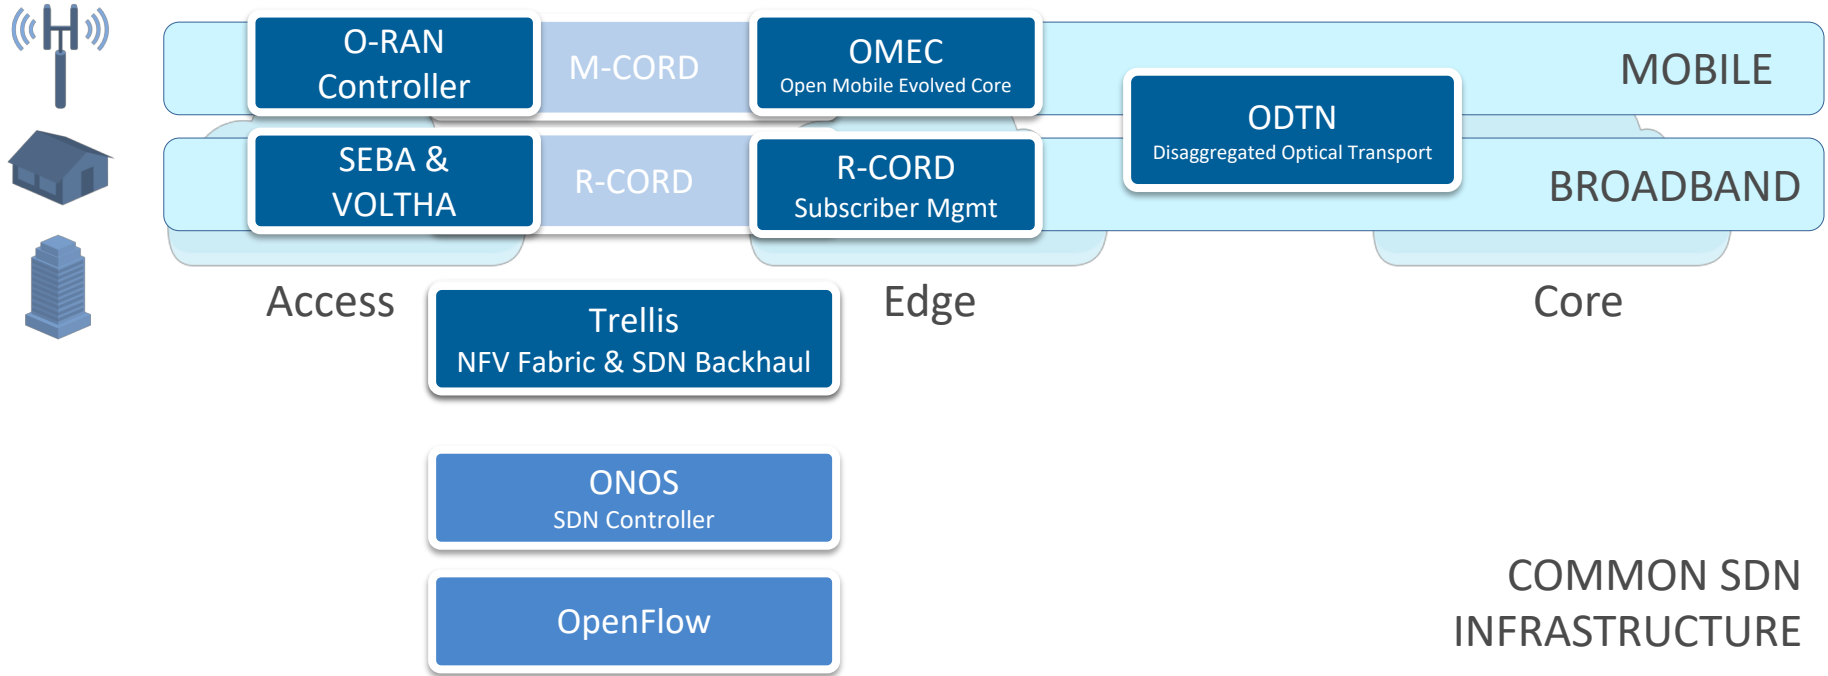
O-RAN Controller

M-CORD

OMEC
Open Mobile Evolved Core

MOBILE

ODTN
Disaggregated Optical Transport

SEBA & VOLTHA

R-CORD

R-CORD
Subscriber Mgmt

BROADBAND

Access

Edge

Core

Trellis
NFV Fabric & SDN Backhaul

ONOS
SDN Controller

OpenFlow

COMMON SDN INFRASTRUCTURE